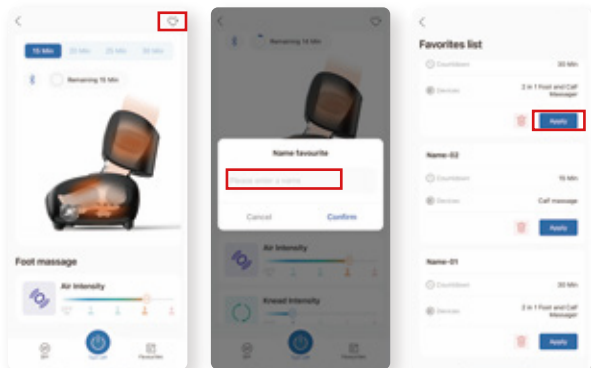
15 Min 20 Min 25 Min 30 Min

Remaining 15 Min

Foot massage

Air Intensity

Off

Your Calf

Favourites

Remaining 15 Min

Name favourite

Please enter a name

Cancel

Confirm

Air Intensity

Knead Intensity

Favorites list

Countdown

30 Min

Devices

2 in 1 Foot and Calf Massager

Apply

Name-02

Countdown

15 Min

Devices

Calf massage

Apply

Name-01

Countdown

20 Min

Devices

2 in 1 Foot and Calf Massager

Apply